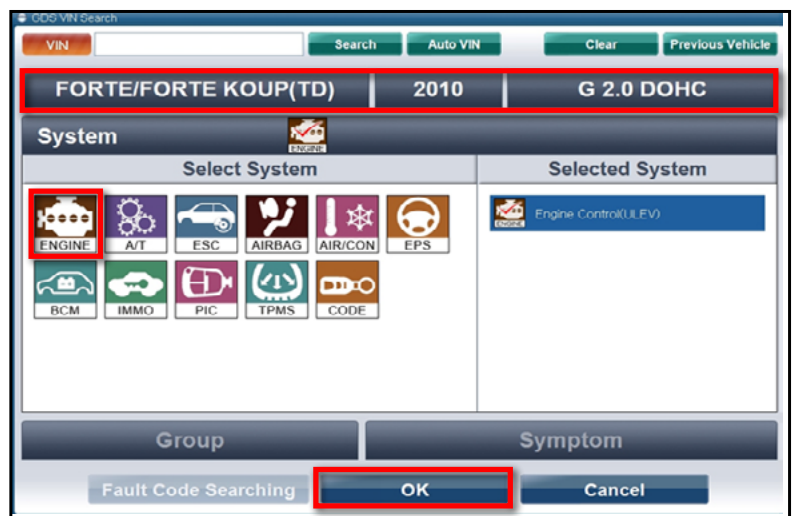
GDS VIN Search

VIN | Search | Auto VIN | Clear | Previous Vehicle

FORTE/FORTE KOUP(TD) | 2010 | G 2.0 DOHC

System
ENGINE

Select System
ENGINE
A/T
ESC
AIRBAG
AIR/CON
EPS
BCM
IMMO
PIC
TPMS
CODE

Selected System
ENGINE Engine Control(ULEV)

Group
Symptom

Fault Code Searching
OK
Cancel